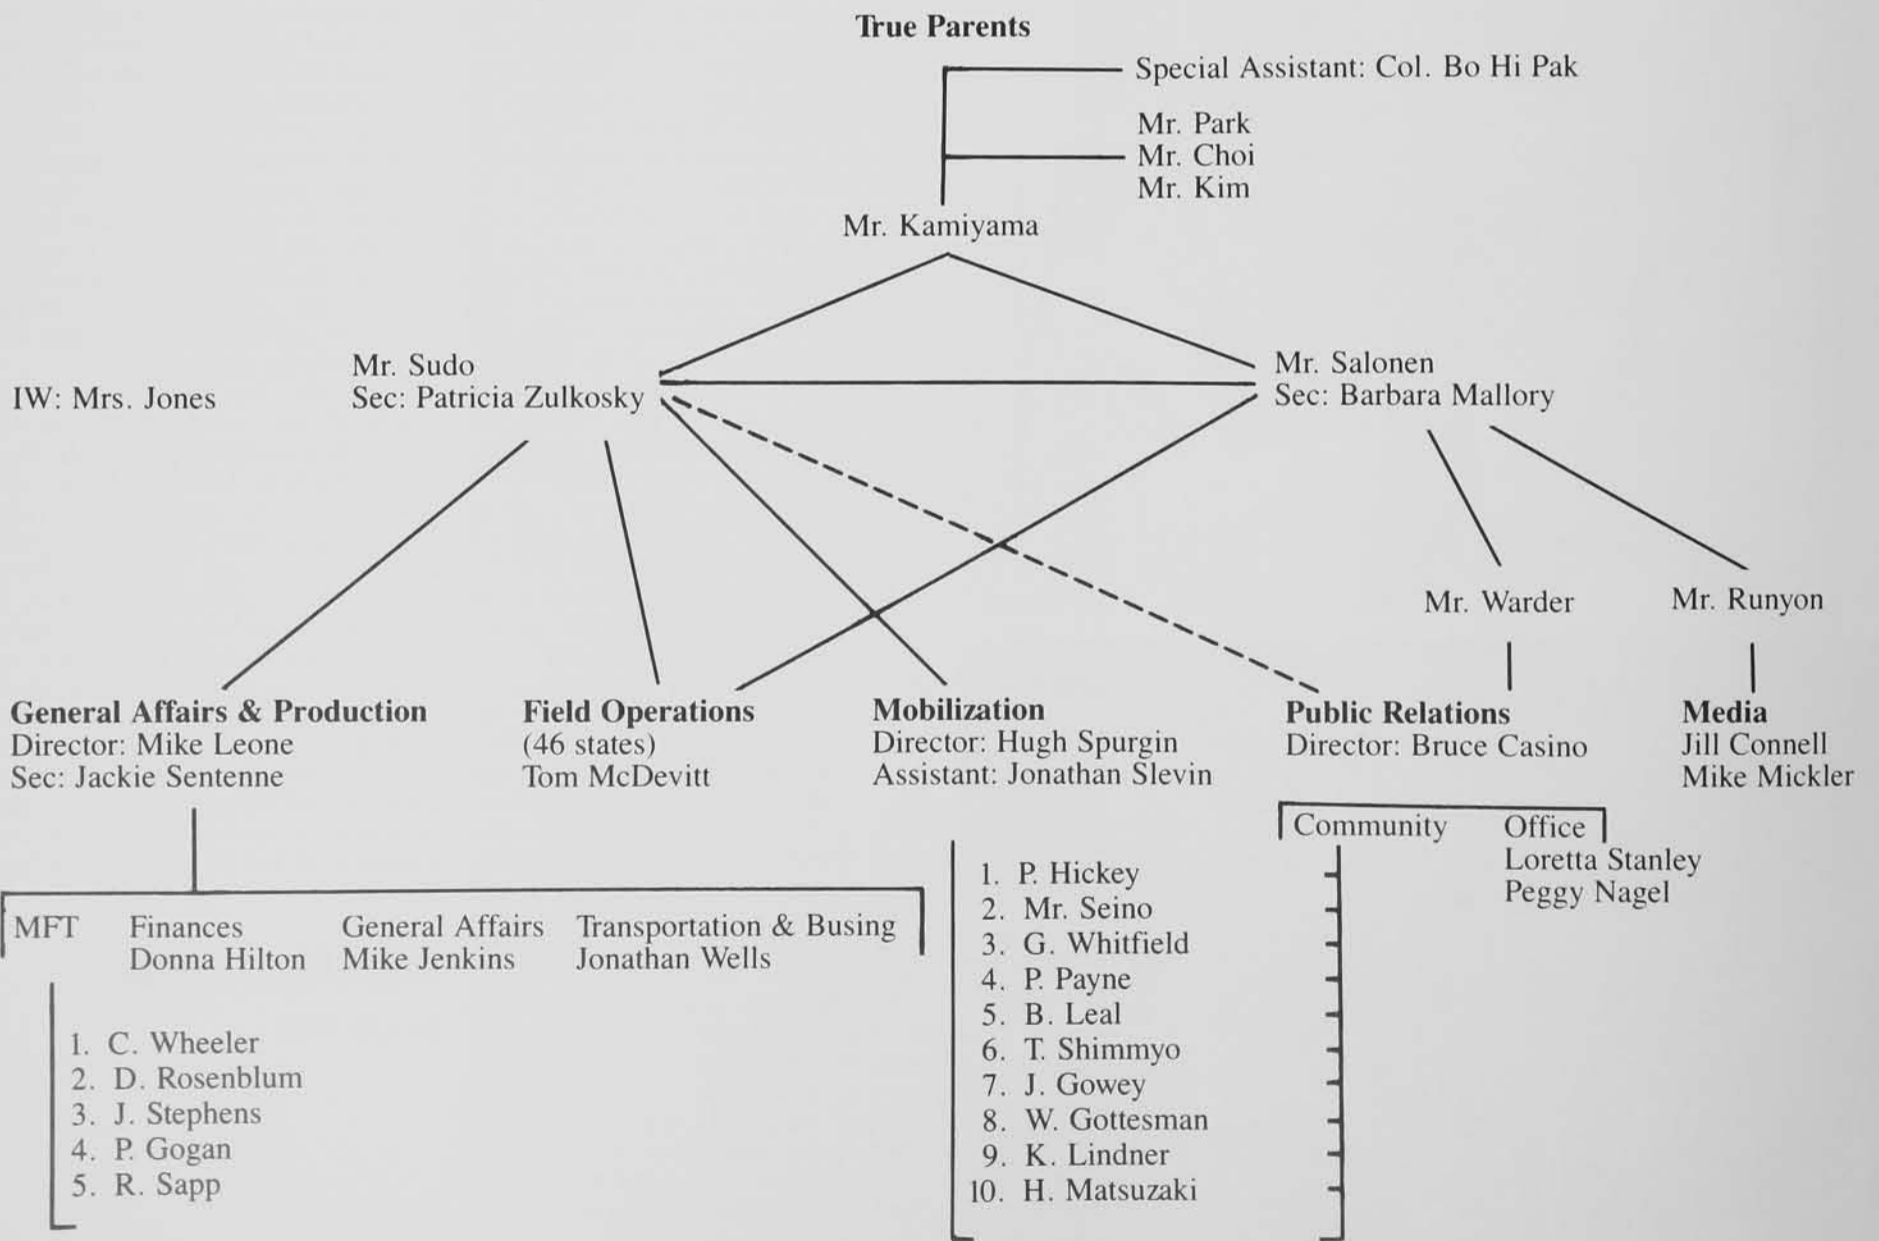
True Parents

Special Assistant: Col. Bo Hi Pak

Mr. Park
Mr. Choi
Mr. Kim

Mr. Kamiyama

IW: Mrs. Jones

Mr. Sudo
Sec: Patricia Zulkosky

Mr. Salonen
Sec: Barbara Mallory

Mr. Warder

Mr. Runyon

General Affairs & Production
Director: Mike Leone
Sec: Jackie Sentenne

Field Operations
(46 states)
Tom McDevitt

Mobilization
Director: Hugh Spurgin
Assistant: Jonathan Slevin

Public Relations
Director: Bruce Casino

Media
Jill Connell
Mike Mickler

Community

Office
Loretta Stanley
Peggy Nagel

MFT

Finances
Donna Hilton

General Affairs
Mike Jenkins

Transportation & Busing
Jonathan Wells

1. C. Wheeler
2. D. Rosenblum
3. J. Stephens
4. P. Gogan
5. R. Sapp

1. P. Hickey
2. Mr. Seino
3. G. Whitfield
4. P. Payne
5. B. Leal
6. T. Shimmyo
7. J. Gowey
8. W. Gottesman
9. K. Lindner
10. H. Matsuzaki